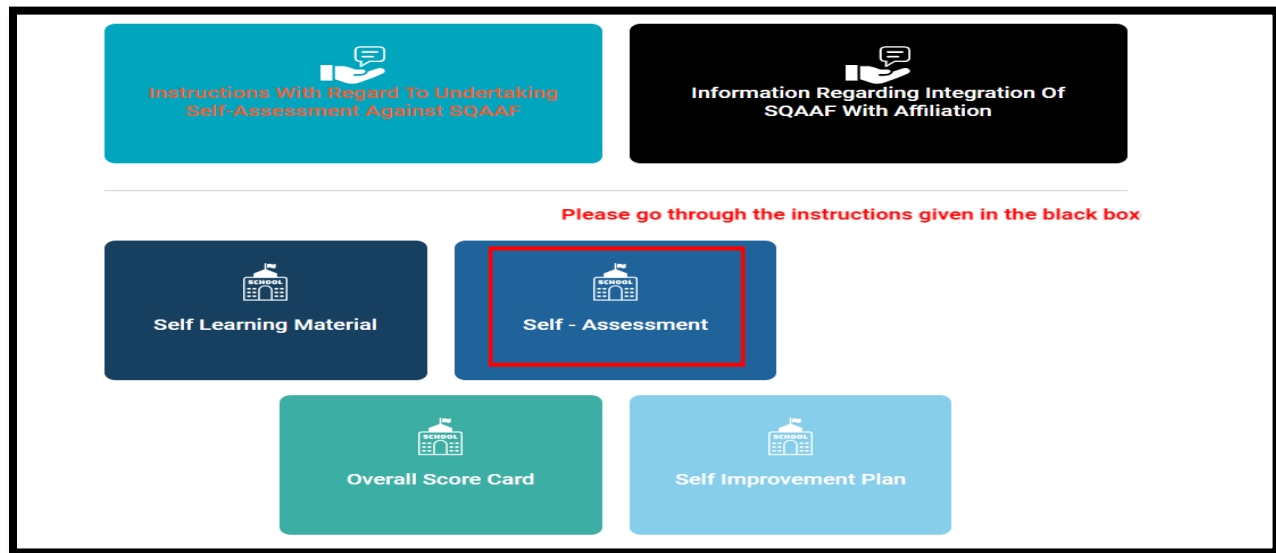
Instructions With Regard To Undertaking Self-Assessment Against SQAAF

Information Regarding Integration Of SQAAF With Affiliation

Please go through the instructions given in the black box

SCHOOL
Self Learning Material

SCHOOL
Self - Assessment

SCHOOL
Overall Score Card

SCHOOL
Self Improvement Plan